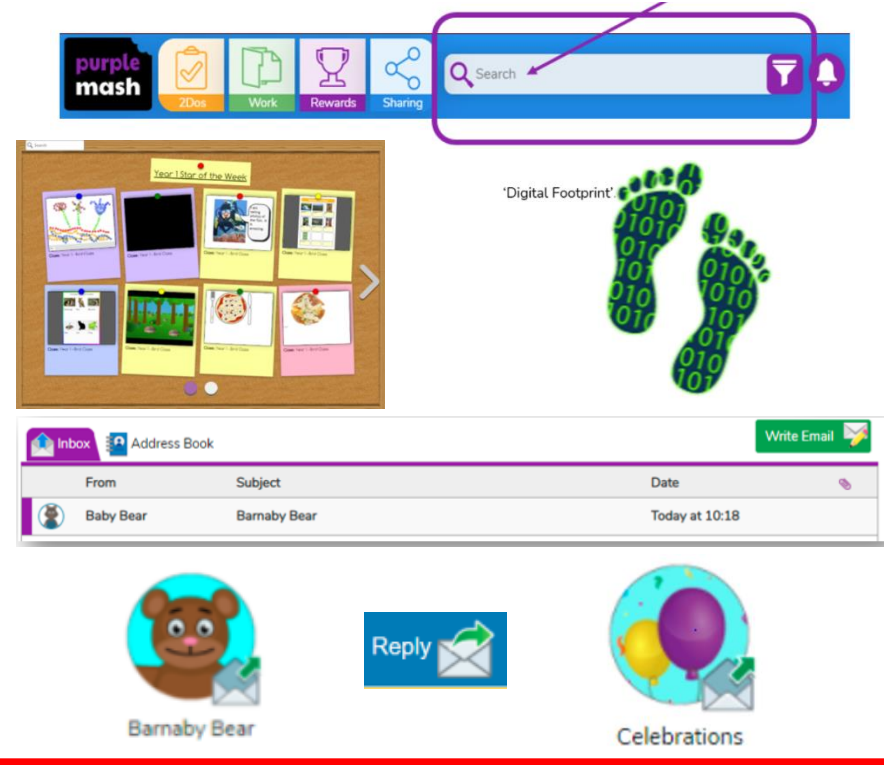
purple mash

2Dos

Work

Rewards

Sharing

Search

Year 1 Star of the Week

'Digital Footprint'.

Inbox

Address Book

Write Email

| From | Subject | Date |
|---|---|---|
| Baby Bear | Barnaby Bear | Today at 10:18 |

Barnaby Bear

Reply

Celebrations